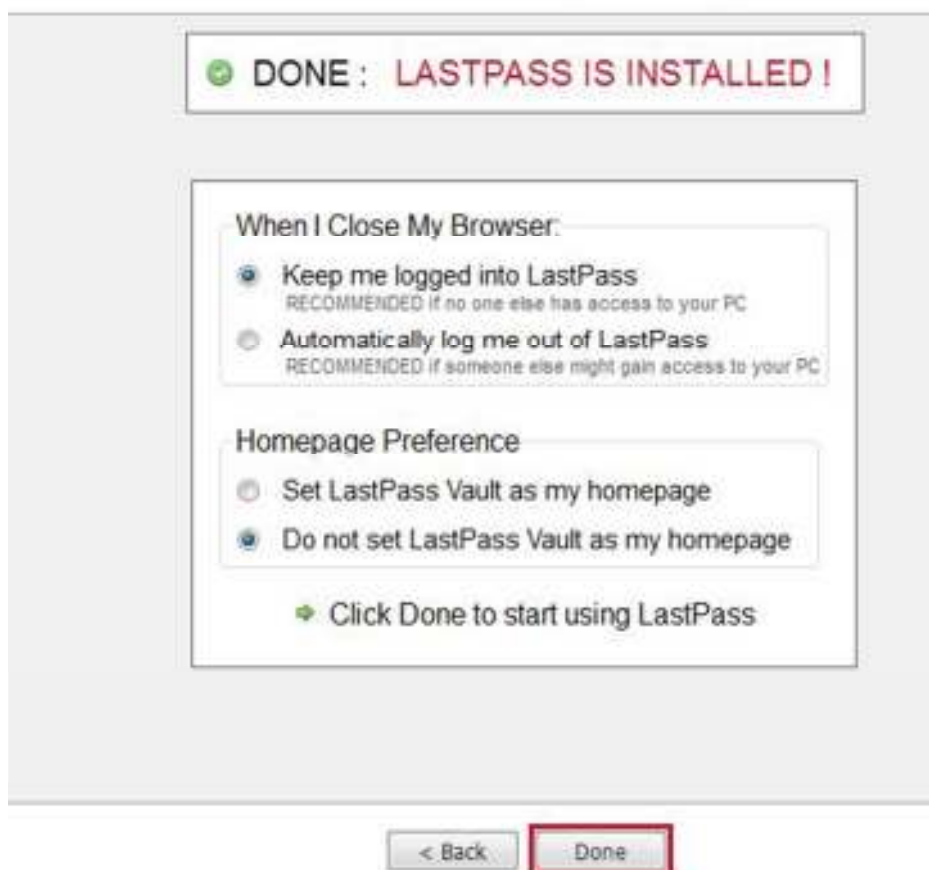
DONE : LASTPASS IS INSTALLED !

When I Close My Browser:

Keep me logged into LastPass
RECOMMENDED if no one else has access to your PC

Automatically log me out of LastPass
RECOMMENDED if someone else might gain access to your PC

Homepage Preference

Set LastPass Vault as my homepage

Do not set LastPass Vault as my homepage

Click Done to start using LastPass

< Back

Done